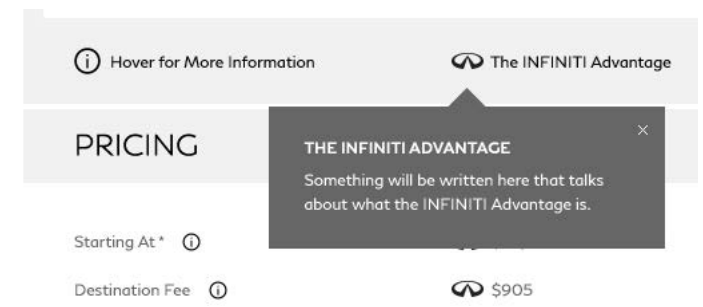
Hover for More Information

The INFINITI Advantage

PRICING

THE INFINITI ADVANTAGE

×

Something will be written here that talks about what the INFINITI Advantage is.

Starting At *

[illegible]

Destination Fee

$905